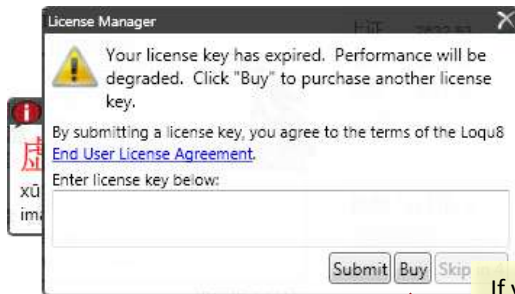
License Manager

Your license key has expired. Performance will be degraded. Click "Buy" to purchase another license key.

By submitting a license key, you agree to the terms of the Loqu8 End User License Agreement.

Enter license key below:

Submit Buy Skip

虚
xū
im

If y